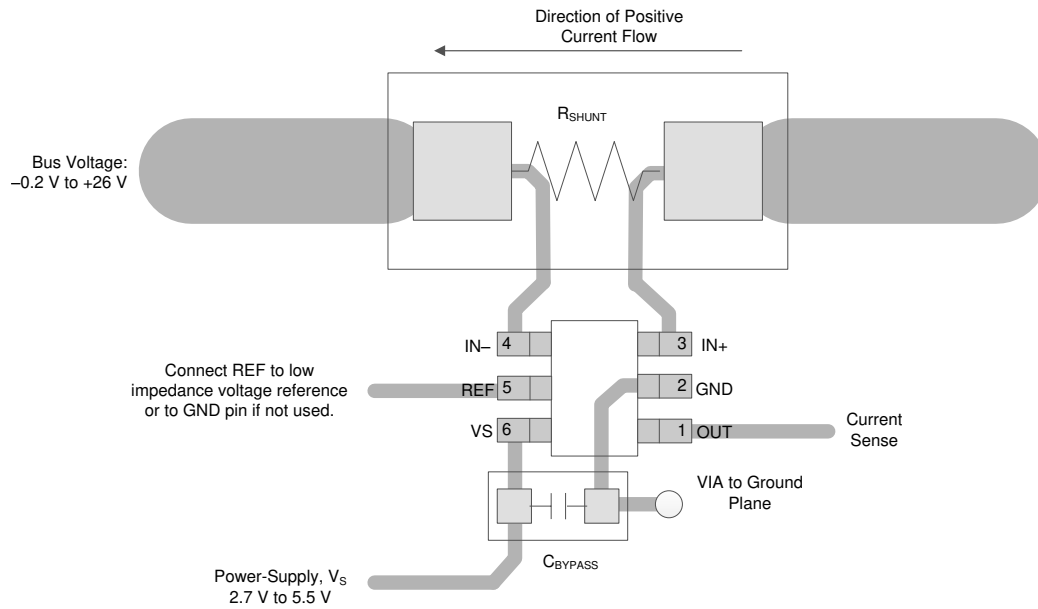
Direction of Positive Current Flow

$R_{SHUNT}$

Bus Voltage: –0.2 V to +26 V

IN– 4

3 IN+

Connect REF to low impedance voltage reference or to GND pin if not used.

REF 5

2 GND

VS 6

1 OUT

Current Sense

VIA to Ground Plane

$C_{BYPASS}$

Power-Supply, $V_S$ 2.7 V to 5.5 V